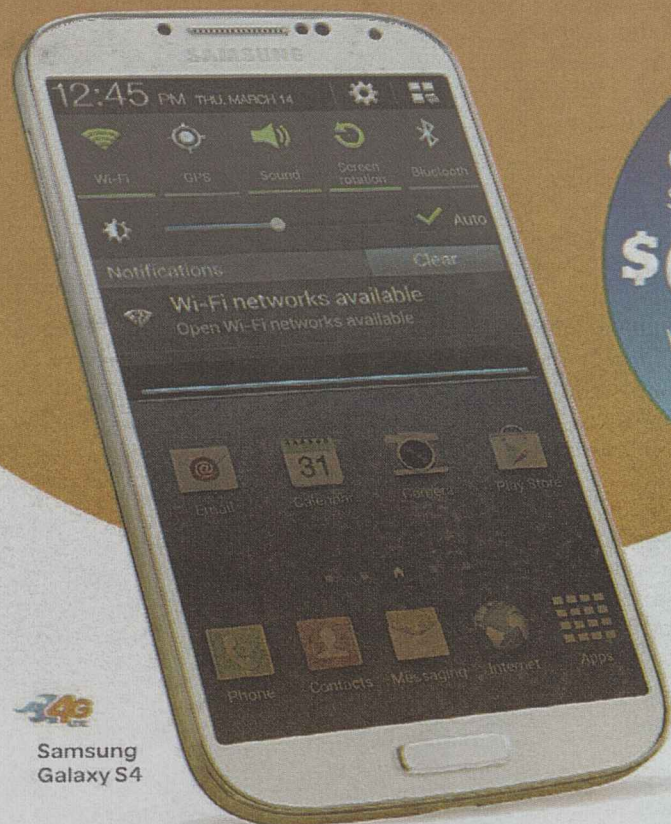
SAMSUNG

12:45 PM THU, MARCH 14

Wi-Fi GPS Sound Screen rotation Bluetooth

Auto

Notifications Clear

Wi-Fi networks available
Open Wi-Fi networks available

31

Email Calendar Camera Play Store

Phone Contacts Messaging Internet Apps

4G LTE

Samsung Galaxy S4

$